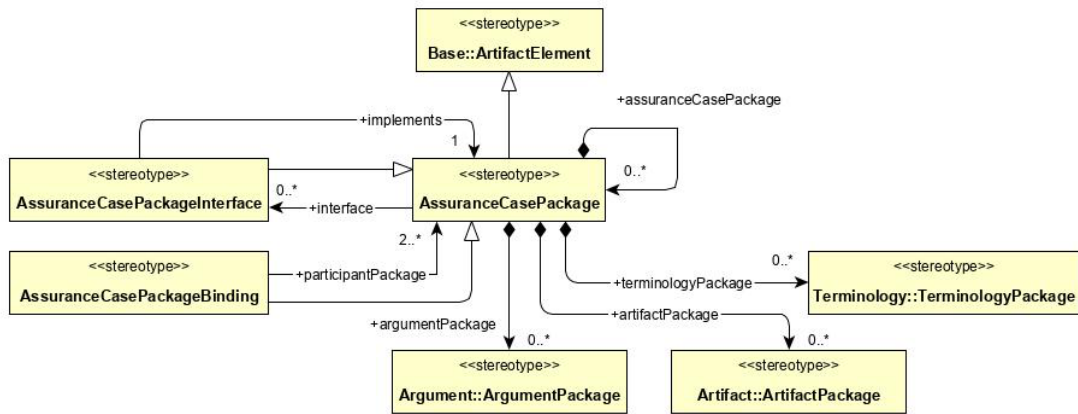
<<stereotype>>
Base::ArtifactElement

+assuranceCasePackage

+implements

1

<<stereotype>>
AssuranceCasePackageInterface

0..*

+interface

<<stereotype>>
AssuranceCasePackage

0..*

2..*

<<stereotype>>
AssuranceCasePackageBinding

+participantPackage

+terminologyPackage

0..*

<<stereotype>>
Terminology::TerminologyPackage

+argumentPackage

+artifactPackage

0..*

0..*

<<stereotype>>
Argument::ArgumentPackage

<<stereotype>>
Artifact::ArtifactPackage